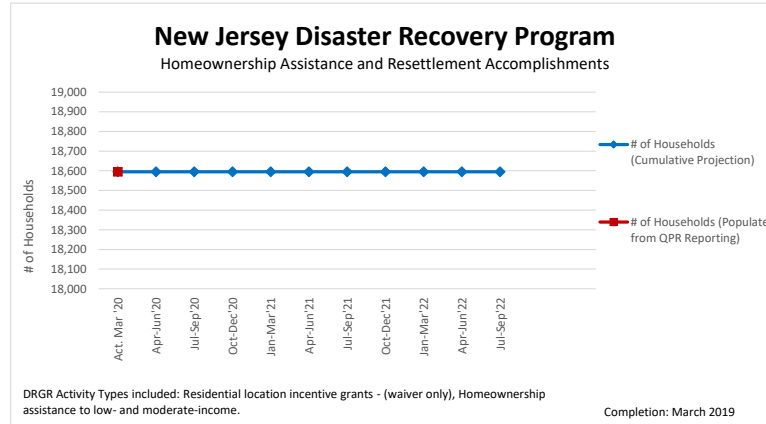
New Jersey Disaster Recovery Program

Homeownership Assistance and Resettlement Accomplishments

19,000
18,900
18,800
18,700
18,600
18,500
18,400
18,300
18,200
18,100
18,000

# of Households

Act. Mar '20
Apr-Jun'20
Jul-Sep'20
Oct-Dec'20
Jan-Mar'21
Apr-Jun'21
Jul-Sep'21
Oct-Dec'21
Jan-Mar'22
Apr-Jun'22
Jul-Sep'22

# of Households (Cumulative Projection)

# of Households (Populate from QPR Reporting)

DRGR Activity Types included: Residential location incentive grants - (waiver only), Homeownership assistance to low- and moderate-income.

Completion: March 2019